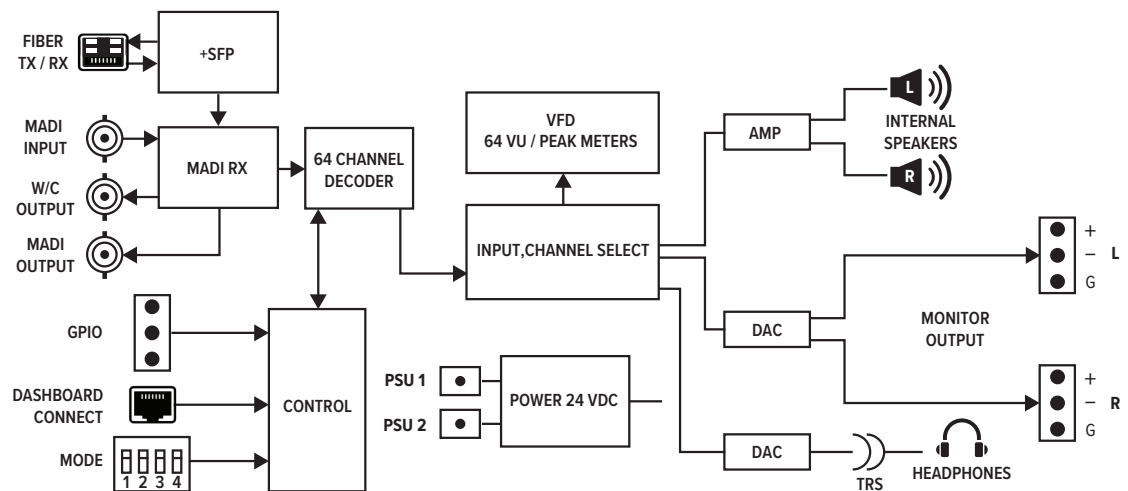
FIBER TX / RX

+SFP

MADI INPUT

MADI RX

64 CHANNEL DECODER

W/C OUTPUT

MADI OUTPUT

VFD
64 VU / PEAK METERS

AMP

L

R

INTERNAL SPEAKERS

INPUT,CHANNEL SELECT

+
–
G
L

MONITOR OUTPUT

DAC

+
–
G
R

GPIO

DASHBOARD CONNECT

MODE
1 2 3 4

CONTROL

PSU 1

PSU 2

POWER 24 VDC

DAC

TRS

HEADPHONES